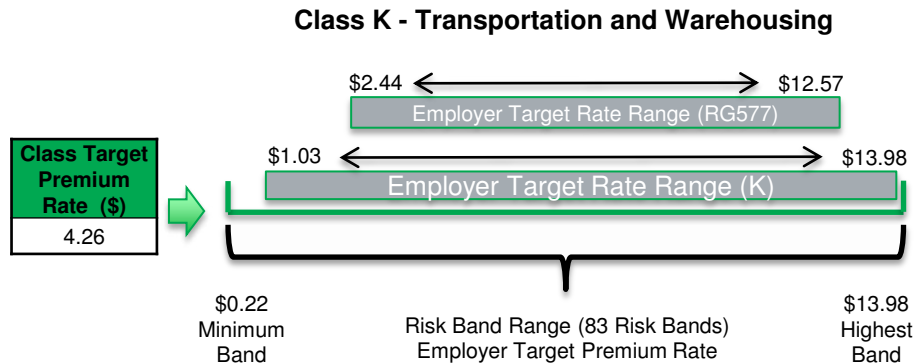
Class K - Transportation and Warehousing

$2.44

$12.57

Employer Target Rate Range (RG577)

Class Target Premium Rate ($)

4.26

$1.03

$13.98

Employer Target Rate Range (K)

$0.22
Minimum
Band

Risk Band Range (83 Risk Bands)
Employer Target Premium Rate

$13.98
Highest
Band